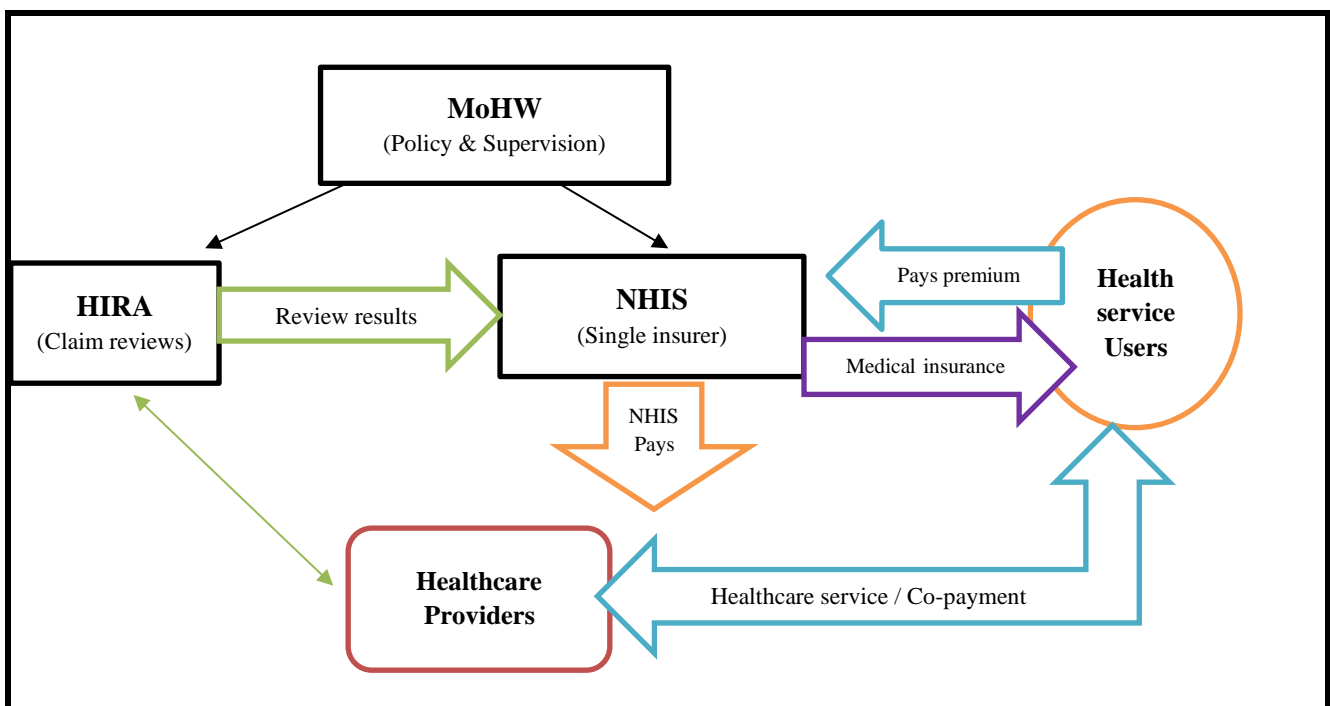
MoHW
(Policy & Supervision)

HIRA
(Claim reviews)

Review results

NHIS
(Single insurer)

Pays premium

Health service Users

Medical insurance

NHIS Pays

Healthcare Providers

Healthcare service / Co-payment